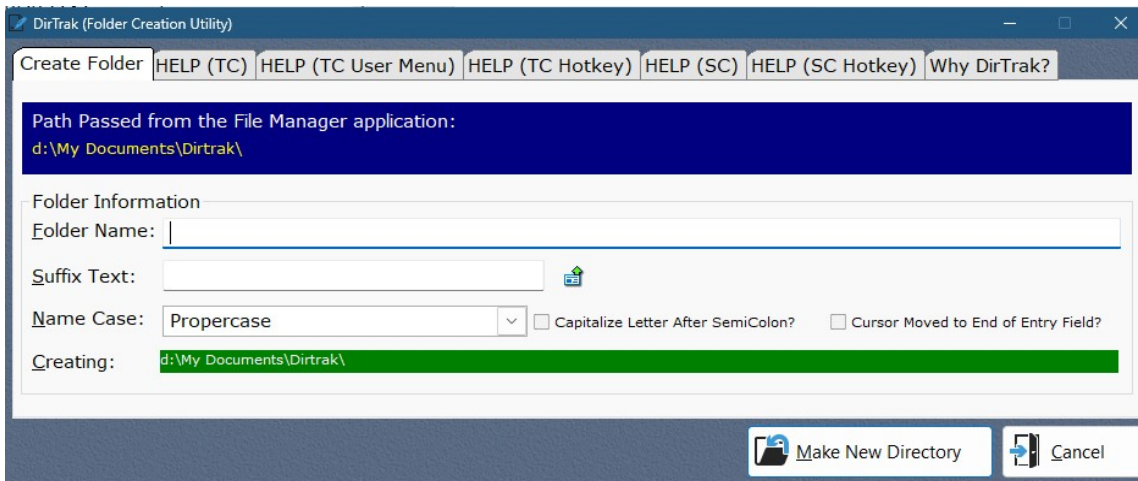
DirTrak (Folder Creation Utility)

Create Folder | HELP (TC) | HELP (TC User Menu) | HELP (TC Hotkey) | HELP (SC) | HELP (SC Hotkey) | Why DirTrak?

Path Passed from the File Manager application:
d:\My Documents\Dirtrak\

Folder Information

Folder Name:

Suffix Text:

Name Case: Propercase

Capitalize Letter After SemiColon?

Cursor Moved to End of Entry Field?

Creating: d:\My Documents\Dirtrak\

Make New Directory

Cancel